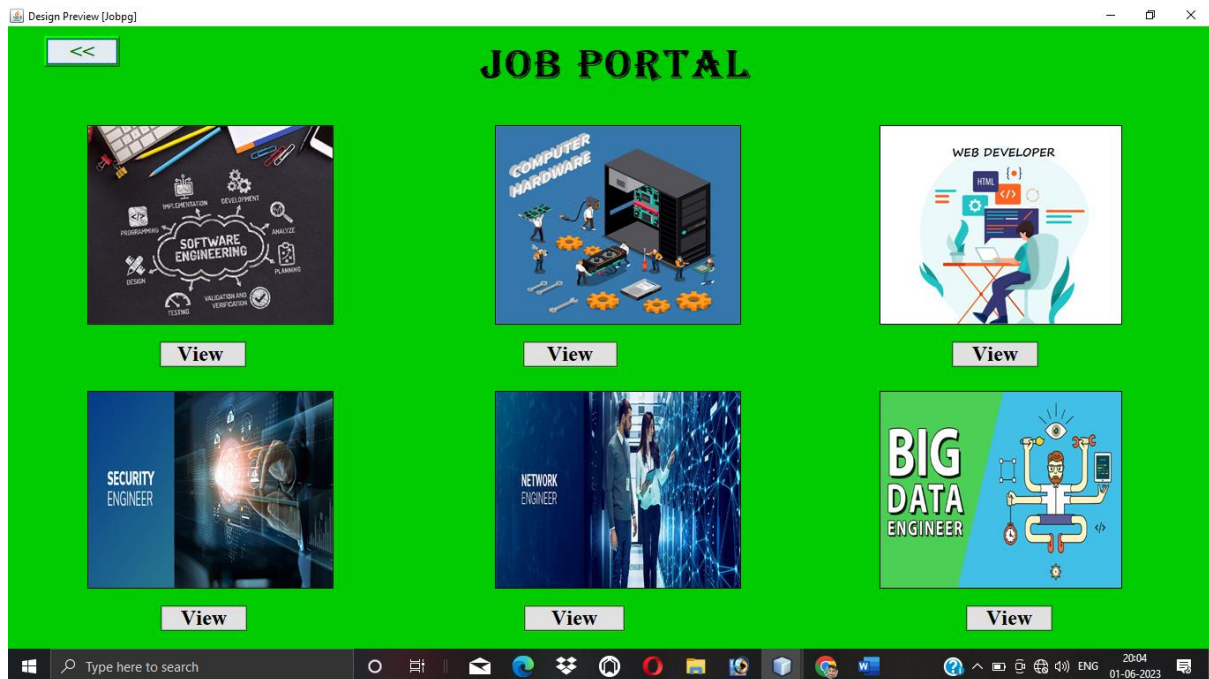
Design Preview [Jobpg]

<<

JOB PORTAL

IMPLEMENTATION DEVELOPMENT PROGRAMMING ANALYZE SOFTWARE ENGINEERING DESIGN PLANNING TESTING VALIDATION AND VERIFICATION

View

COMPUTER HARDWARE

View

WEB DEVELOPER

HTML

View

SECURITY ENGINEER

View

NETWORK ENGINEER

View

BIG DATA ENGINEER

View

Type here to search

ENG

20:04
01-06-2023